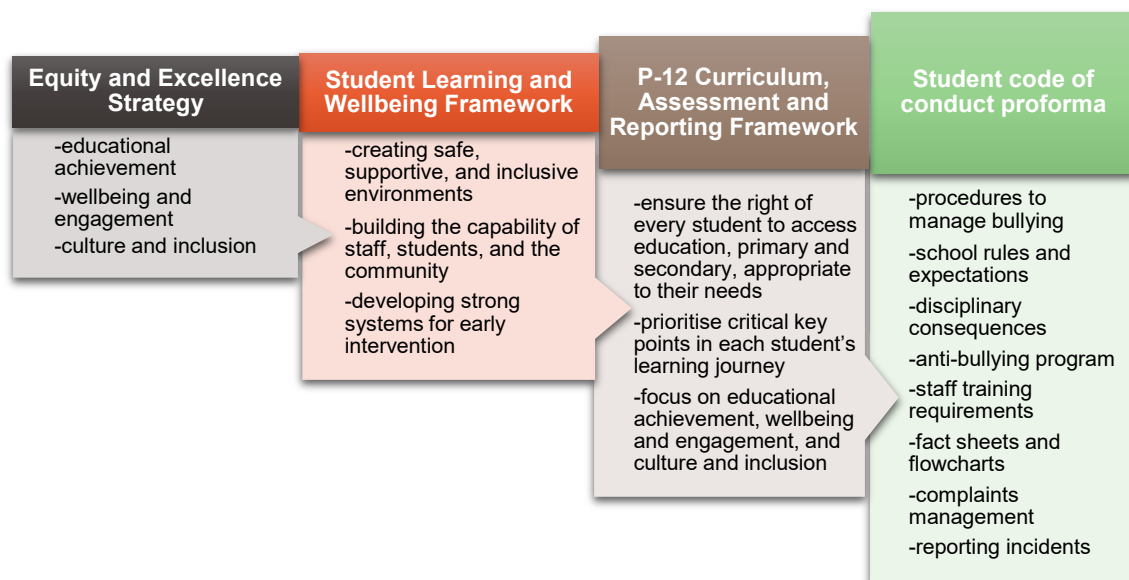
Equity and Excellence Strategy

-educational achievement

-wellbeing and engagement

-culture and inclusion

Student Learning and Wellbeing Framework

-creating safe, supportive, and inclusive environments

-building the capability of staff, students, and the community

-developing strong systems for early intervention

P-12 Curriculum, Assessment and Reporting Framework

-ensure the right of every student to access education, primary and secondary, appropriate to their needs

-prioritise critical key points in each student's learning journey

-focus on educational achievement, wellbeing and engagement, and culture and inclusion

Student code of conduct proforma

-procedures to manage bullying

-school rules and expectations

-disciplinary consequences

-anti-bullying program

-staff training requirements

-fact sheets and flowcharts

-complaints management

-reporting incidents